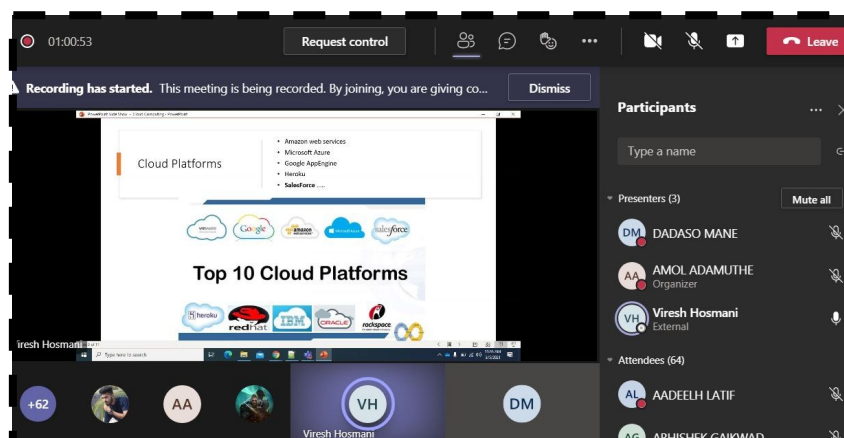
01:00:53

Request control

Leave

Recording has started. This meeting is being recorded. By joining, you are giving co...

Dismiss

Participants

Type a name

Presenters (3)

Mute all

DM DADASO MANE

AA AMOL ADAMUTHE
Organizer

VH Viresh Hosmani
External

Attendees (64)

AL AADEELH LATIF

AG ABHISHEK GAIKWAD

Cloud Platforms

- Amazon web services
- Microsoft Azure
- Google AppEngine
- Heroku
- SalesForce ....

Google

salesforce

Top 10 Cloud Platforms

heroku

redhat

IBM

ORACLE

rackspace

Viresh Hosmani

Type here to search

+62

AA

VH

DM

Viresh Hosmani